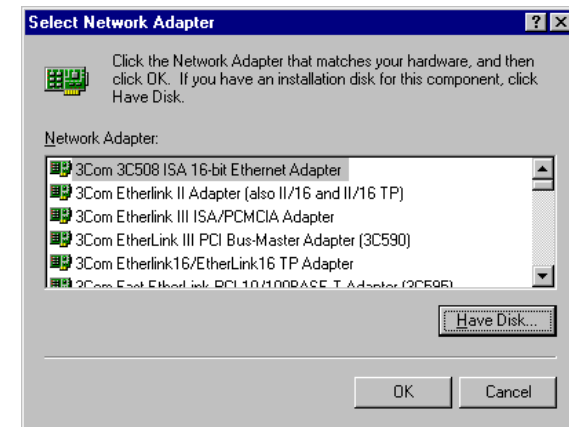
Select Network Adapter

? X

Click the Network Adapter that matches your hardware, and then click OK. If you have an installation disk for this component, click Have Disk.

Network Adapter:

3Com 3C508 ISA 16-bit Ethernet Adapter
3Com Etherlink II Adapter (also II/16 and II/16 TP)
3Com Etherlink III ISA/PCMCIA Adapter
3Com EtherLink III PCI Bus-Master Adapter (3C590)
3Com Etherlink16/EtherLink16 TP Adapter
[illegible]

Have Disk...

OK

Cancel